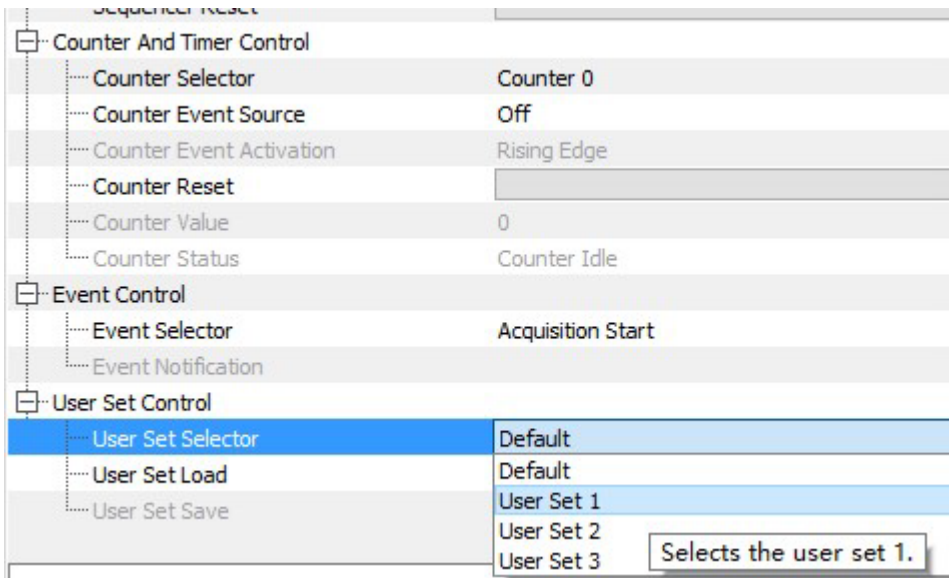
Sequencer Reset

Counter And Timer Control

| | |
|---|---|
| Counter Selector | Counter 0 |
| Counter Event Source | Off |
| Counter Event Activation | Rising Edge |
| Counter Reset | |
| Counter Value | 0 |
| Counter Status | Counter Idle |

Event Control

| | |
|---|---|
| Event Selector | Acquisition Start |
| Event Notification | |

User Set Control

| | |
|---|---|
| User Set Selector | Default |
| User Set Load | Default |
| User Set Save | User Set 1 |

User Set 2
User Set 3

Selects the user set 1.